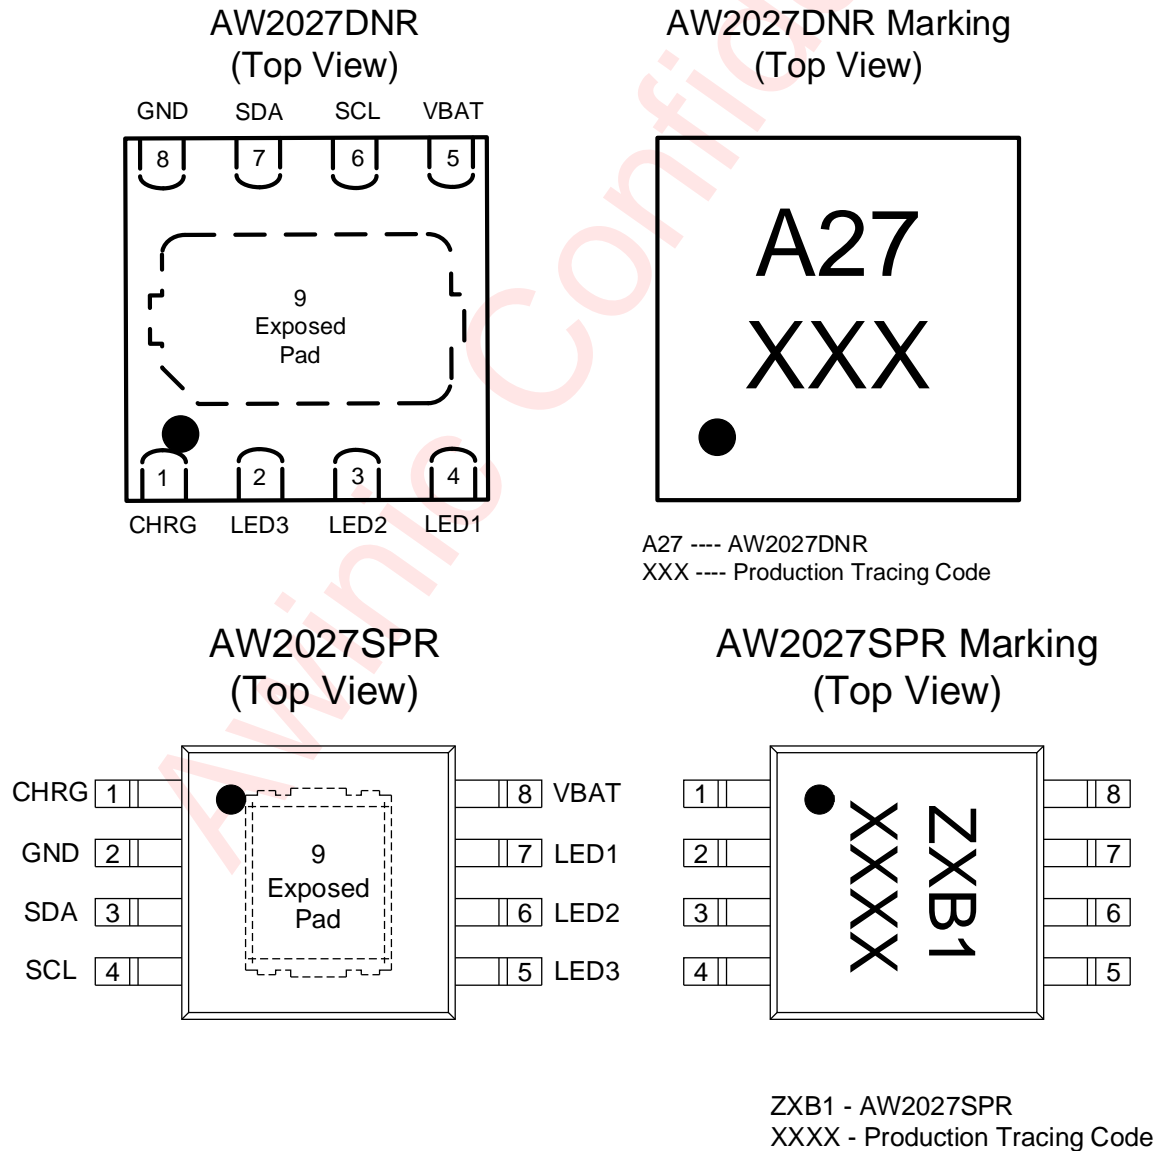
AW2027DNR
(Top View)

GND SDA SCL VBAT
8 7 6 5

9
Exposed
Pad

1 2 3 4
CHRG LED3 LED2 LED1

AW2027DNR Marking
(Top View)

A27
XXX

A27 ---- AW2027DNR
XXX ---- Production Tracing Code

AW2027SPR
(Top View)

CHRG 1
GND 2
SDA 3
SCL 4

9
Exposed
Pad

8 VBAT
7 LED1
6 LED2
5 LED3

AW2027SPR Marking
(Top View)

1
2
3
4

ZXB1
XXXX

8
7
6
5

ZXB1 - AW2027SPR
XXXX - Production Tracing Code

Awinic Confidential